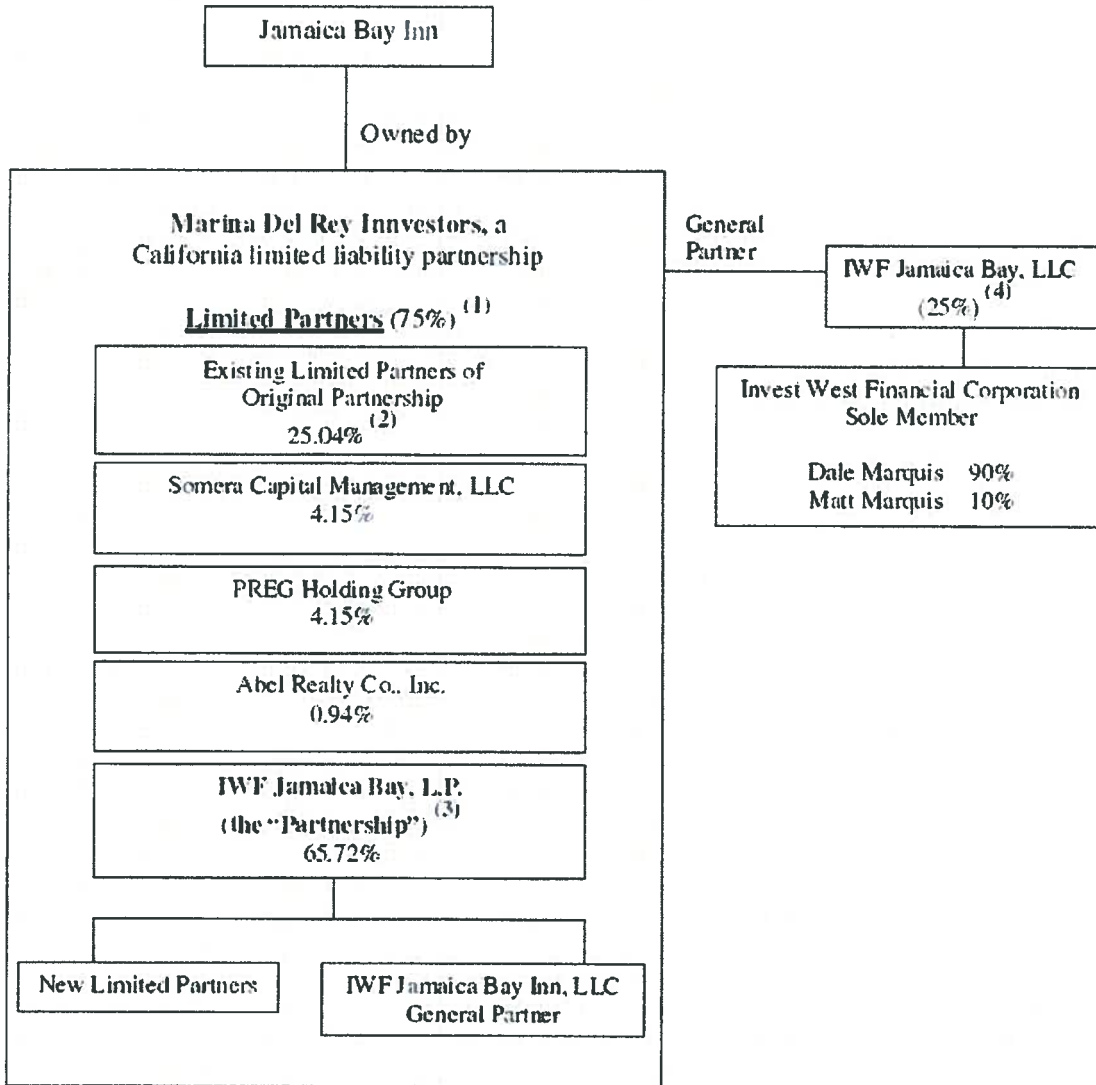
Jamaica Bay Inn

Owned by

Marina Del Rey Innvestors, a California limited liability partnership

Limited Partners (75%) $^{(1)}$

Existing Limited Partners of Original Partnership 25.04% $^{(2)}$

Somera Capital Management, LLC 4.15%

PREG Holding Group 4.15%

Abel Realty Co., Inc. 0.94%

IWF Jamaica Bay, L.P. (the "Partnership") $^{(3)}$ 65.72%

New Limited Partners

IWF Jamaica Bay Inn, LLC General Partner

General Partner

IWF Jamaica Bay, LLC (25%) $^{(4)}$

Invest West Financial Corporation Sole Member

Dale Marquis 90%
Matt Marquis 10%